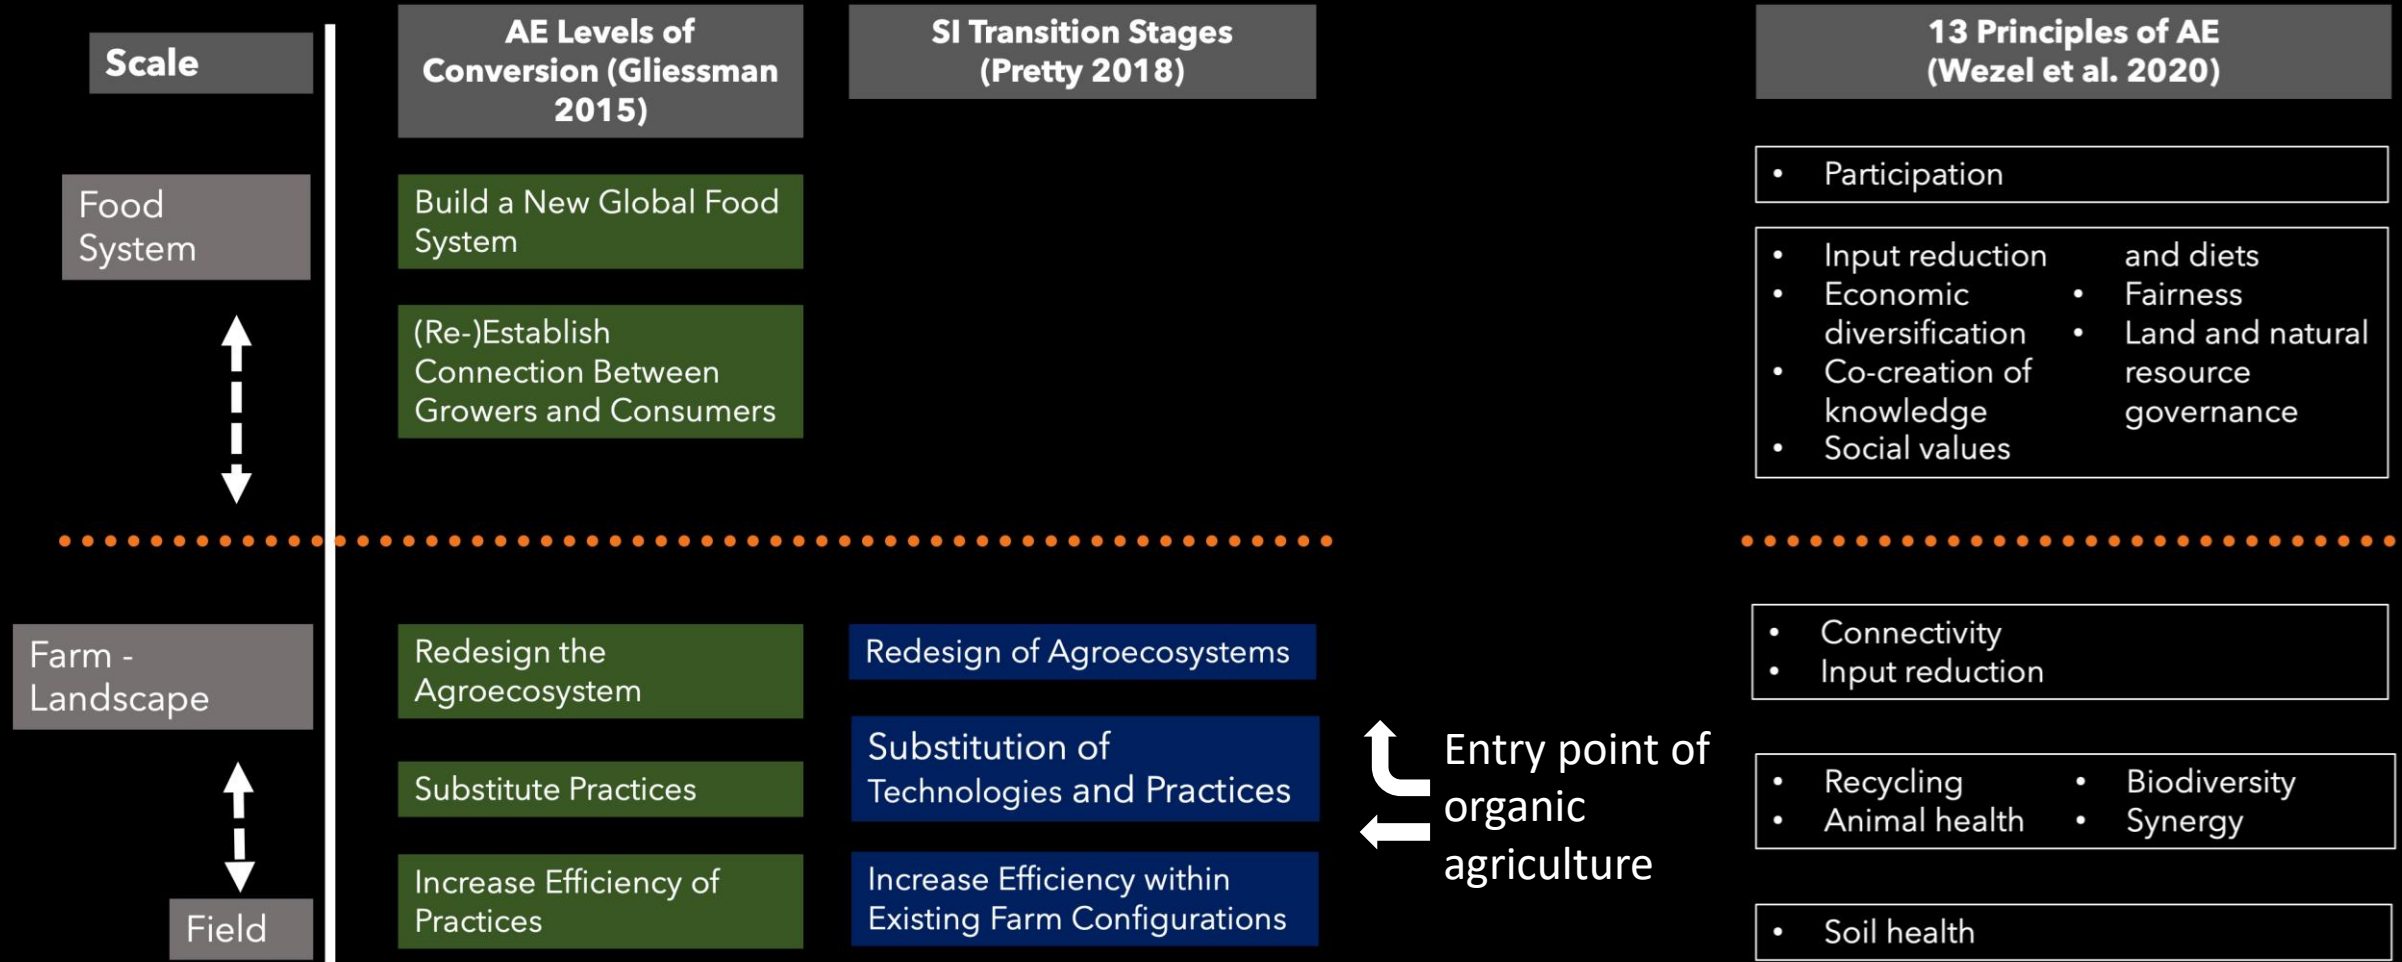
Scale

AE Levels of Conversion (Gliessman 2015)

SI Transition Stages (Pretty 2018)

13 Principles of AE (Wezel et al. 2020)

Food System

Build a New Global Food System

(Re-)Establish Connection Between Growers and Consumers

• Participation

• Input reduction
• Economic diversification
• Co-creation of knowledge
• Social values

and diets
• Fairness
• Land and natural resource governance

Farm - Landscape

Redesign the Agroecosystem

Redesign of Agroecosystems

• Connectivity
• Input reduction

Substitute Practices

Substitution of Technologies and Practices

Entry point of organic agriculture

• Recycling
• Animal health

• Biodiversity
• Synergy

Field

Increase Efficiency of Practices

Increase Efficiency within Existing Farm Configurations

• Soil health